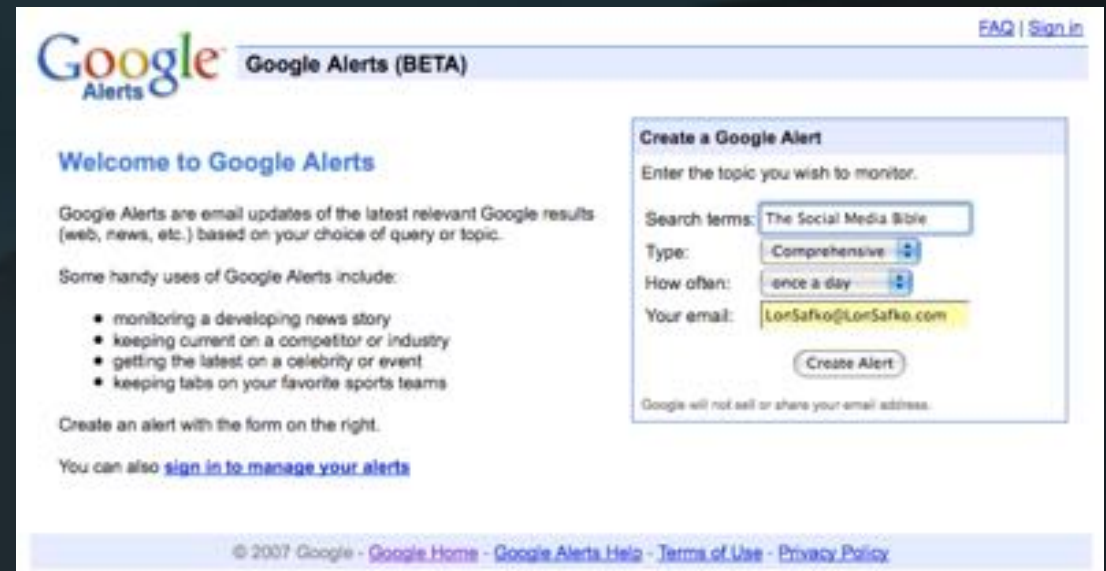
FAQ | Sign in

Google Alerts

Google Alerts (BETA)

Welcome to Google Alerts

Google Alerts are email updates of the latest relevant Google results (web, news, etc.) based on your choice of query or topic.

Some handy uses of Google Alerts include:

- monitoring a developing news story
- keeping current on a competitor or industry
- getting the latest on a celebrity or event
- keeping tabs on your favorite sports teams

Create an alert with the form on the right.

You can also sign in to manage your alerts

Create a Google Alert

Enter the topic you wish to monitor.

Search terms: The Social Media Bible

Type: Comprehensive

How often: once a day

Your email: LoriSafko@LoriSafko.com

Create Alert

Google will not sell or share your email address.

© 2007 Google - Google Home - Google Alerts Help - Terms of Use - Privacy Policy